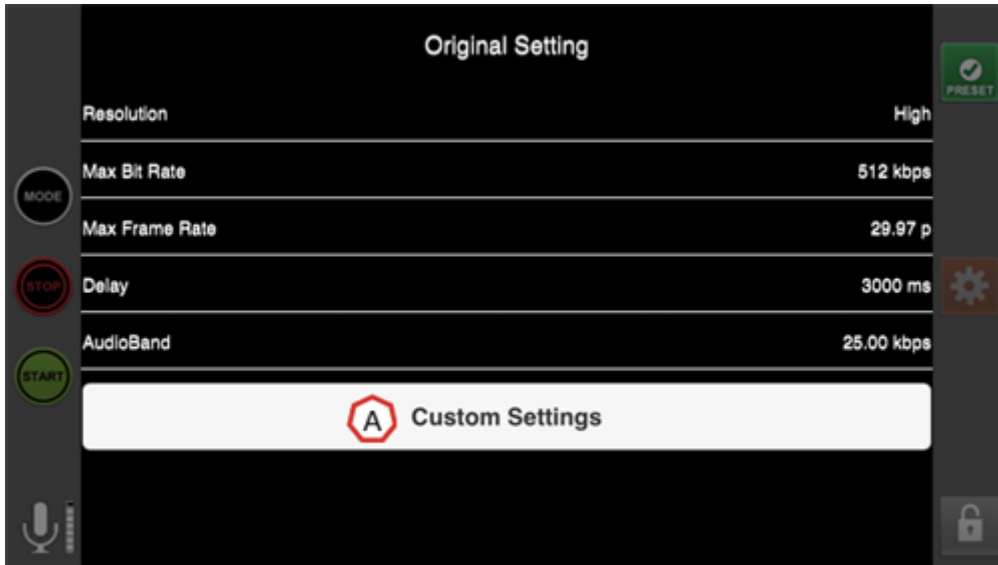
Original Setting

| | |
|---|---|
| Resolution | High |
| Max Bit Rate | 512 kbps |
| Max Frame Rate | 29.97 p |
| Delay | 3000 ms |
| AudioBand | 25.00 kbps |

A Custom Settings

MODE
STOP
START
PRESET